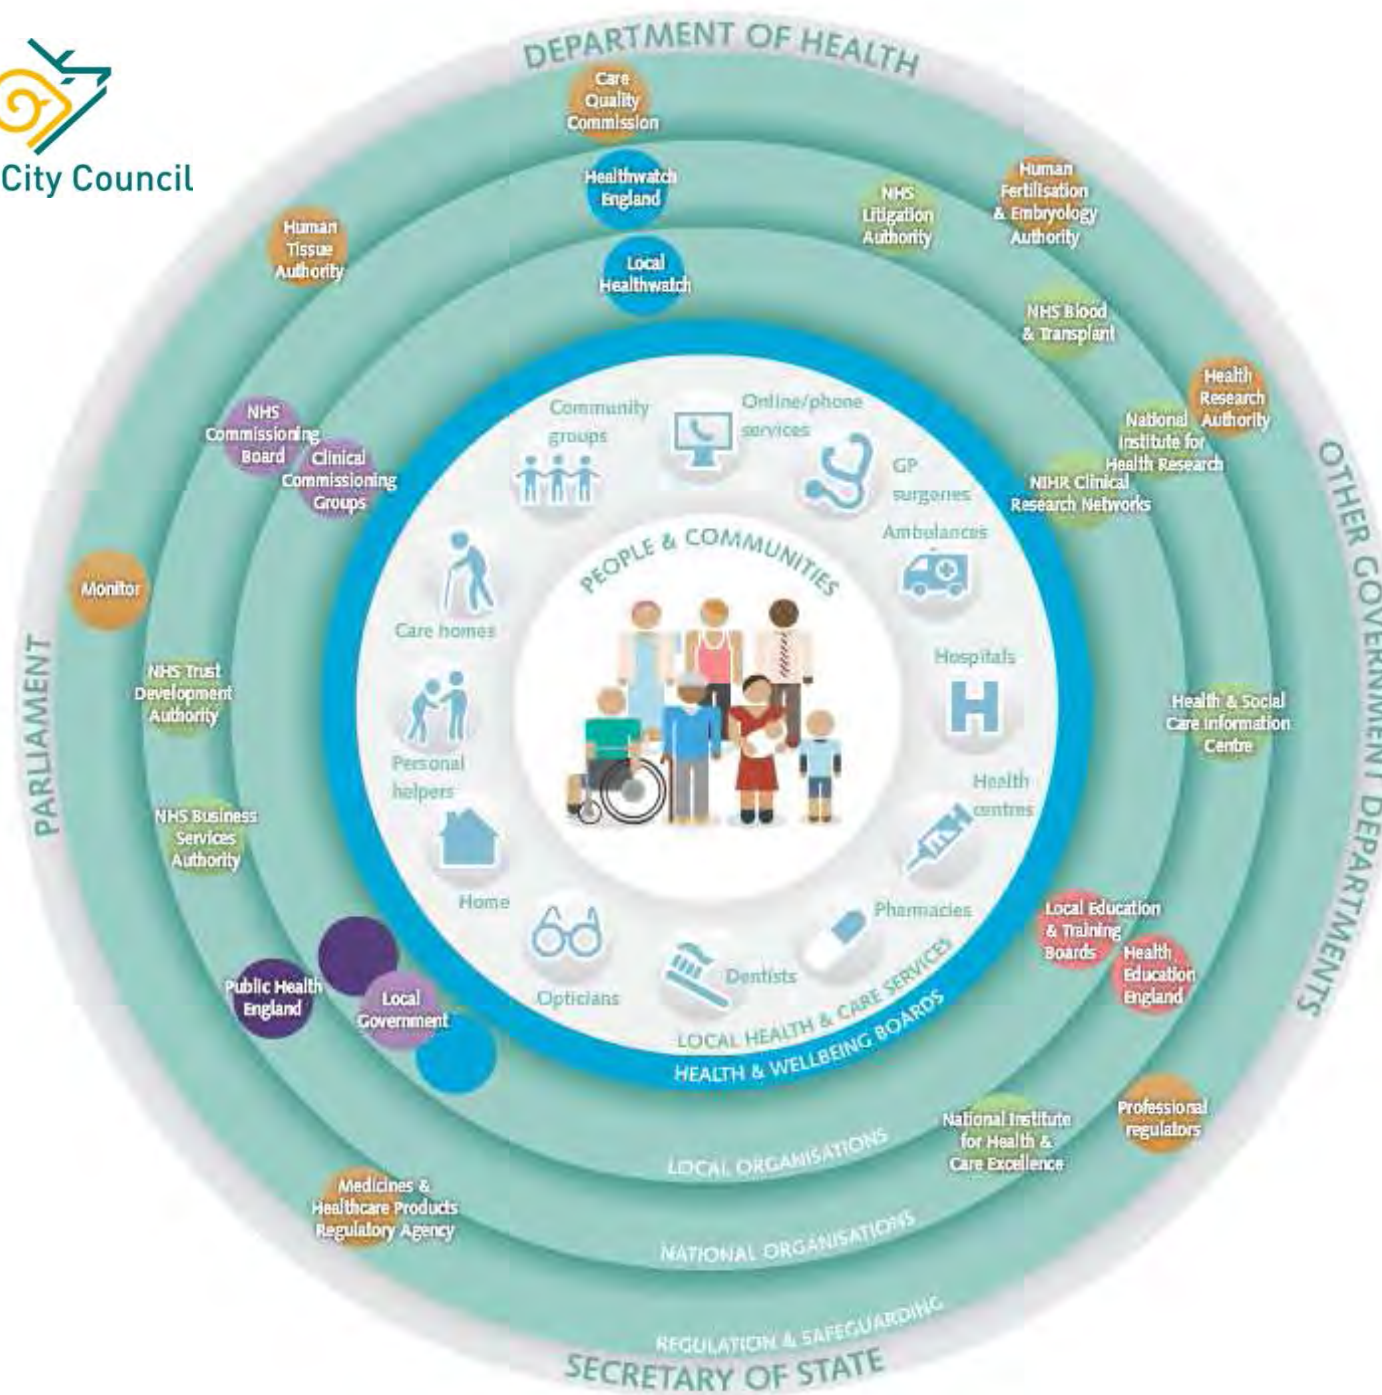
City Council

DEPARTMENT OF HEALTH

Care Quality Commission

Healthwatch England

Local Healthwatch

Human Tissue Authority

NHS Litigation Authority

Human Fertilisation & Embryology Authority

NHS Blood & Transplant

Health Research Authority

National Institute for Health Research

NIHR Clinical Research Networks

NHS Commissioning Board

Clinical Commissioning Groups

Monitor

NHS Trust Development Authority

NHS Business Services Authority

Public Health England

Local Government

Health & Social Care Information Centre

Local Education & Training Boards

Health Education England

National Institute for Health & Care Excellence

Professional regulators

Medicines & Healthcare Products Regulatory Agency

Community groups

Online/phone services

GP surgeries

Ambulances

Hospitals

Health centres

Pharmacies

Dentists

Opticians

Home

Personal helpers

Care homes

PEOPLE & COMMUNITIES

LOCAL HEALTH & CARE SERVICES

HEALTH & WELLBEING BOARDS

LOCAL ORGANISATIONS

NATIONAL ORGANISATIONS

REGULATION & SAFEGUARDING

PARLIAMENT

OTHER GOVERNMENT DEPARTMENTS

SECRETARY OF STATE